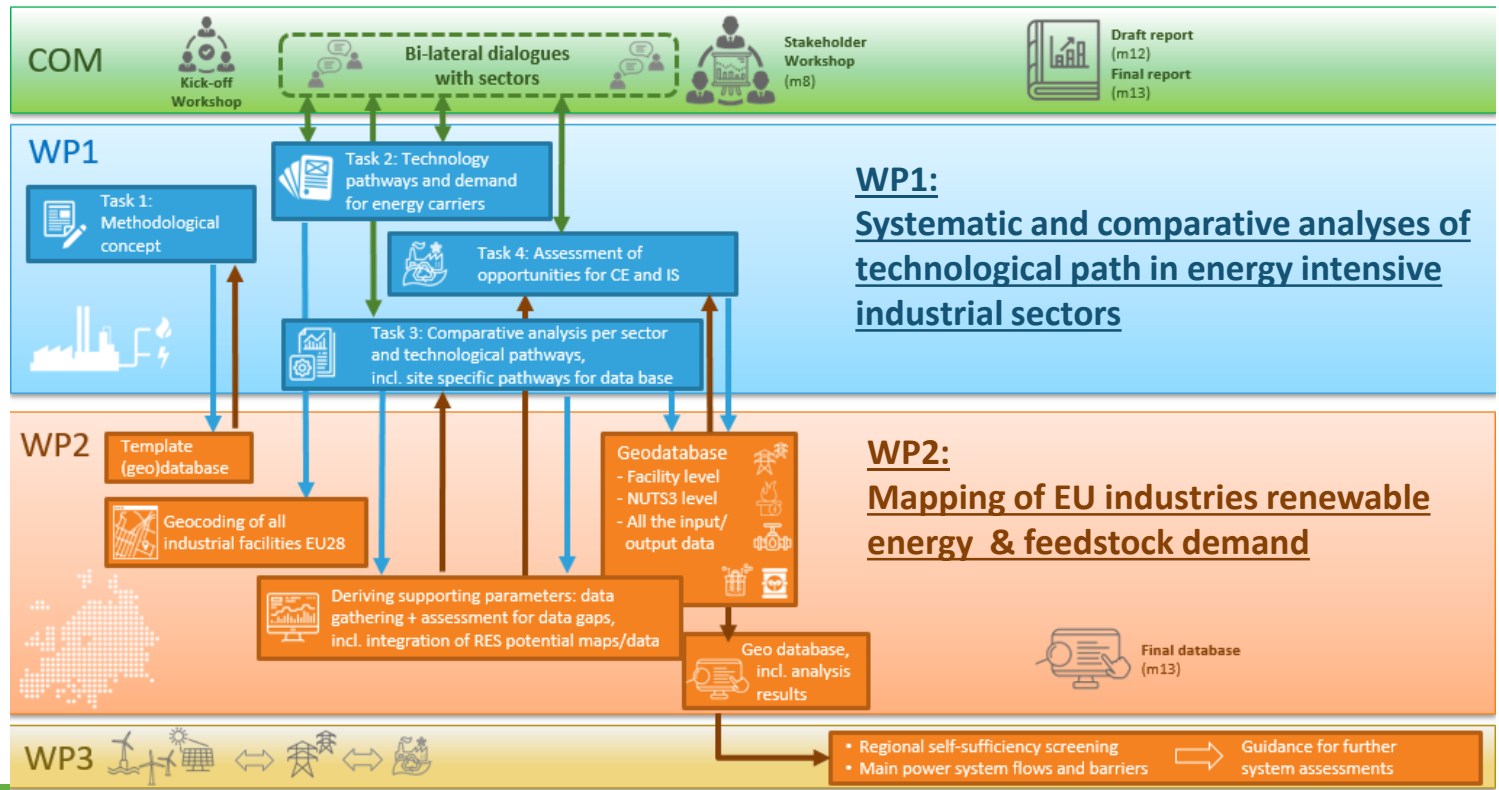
COM

Kick-off Workshop

Bi-lateral dialogues with sectors

Stakeholder Workshop (m8)

Draft report (m12)
Final report (m13)

WP1

Task 1: Methodological concept

Task 2: Technology pathways and demand for energy carriers

Task 4: Assessment of opportunities for CE and IS

Task 3: Comparative analysis per sector and technological pathways, incl. site specific pathways for data base

WP1:
Systematic and comparative analyses of technological path in energy intensive industrial sectors

WP2

Template (geo)database

Geocoding of all industrial facilities EU28

Geodatabase
- Facility level
- NUTS3 level
- All the input/ output data

Deriving supporting parameters: data gathering + assessment for data gaps, incl. integration of RES potential maps/data

Geo database, incl. analysis results

WP2:
Mapping of EU industries renewable energy & feedstock demand

Final database (m13)

WP3

• Regional self-sufficiency screening
• Main power system flows and barriers

Guidance for further system assessments